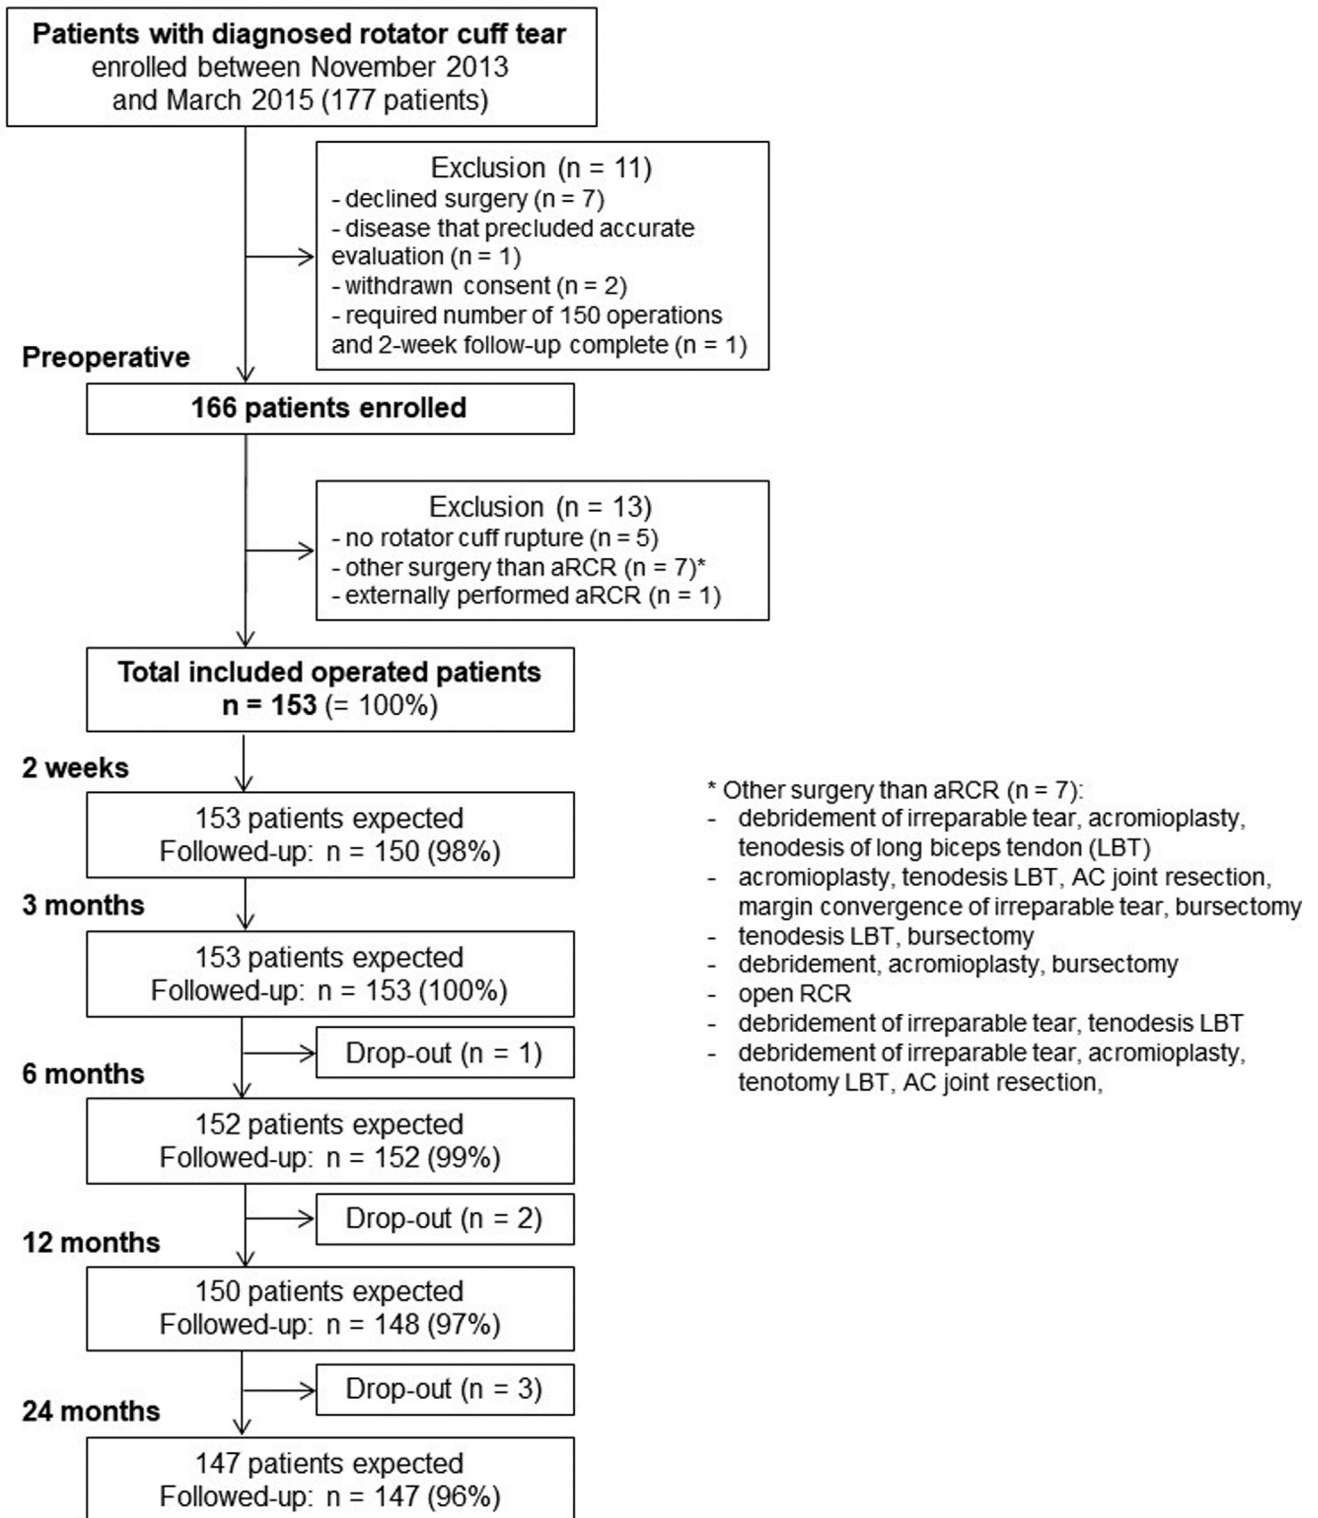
**Patients with diagnosed rotator cuff tear** enrolled between November 2013 and March 2015 (177 patients)

Exclusion (n = 11)
- declined surgery (n = 7)
- disease that precluded accurate evaluation (n = 1)
- withdrawn consent (n = 2)
- required number of 150 operations and 2-week follow-up complete (n = 1)

**Preoperative**

**166 patients enrolled**

Exclusion (n = 13)
- no rotator cuff rupture (n = 5)
- other surgery than aRCR (n = 7)*
- externally performed aRCR (n = 1)

**Total included operated patients**
**n = 153** (= 100%)

**2 weeks**

153 patients expected
Followed-up: n = 150 (98%)

**3 months**

153 patients expected
Followed-up: n = 153 (100%)

Drop-out (n = 1)

**6 months**

152 patients expected
Followed-up: n = 152 (99%)

Drop-out (n = 2)

**12 months**

150 patients expected
Followed-up: n = 148 (97%)

Drop-out (n = 3)

**24 months**

147 patients expected
Followed-up: n = 147 (96%)

* Other surgery than aRCR (n = 7):
- debridement of irreparable tear, acromioplasty, tenodesis of long biceps tendon (LBT)
- acromioplasty, tenodesis LBT, AC joint resection, margin convergence of irreparable tear, bursectomy
- tenodesis LBT, bursectomy
- debridement, acromioplasty, bursectomy
- open RCR
- debridement of irreparable tear, tenodesis LBT
- debridement of irreparable tear, acromioplasty, tenotomy LBT, AC joint resection,